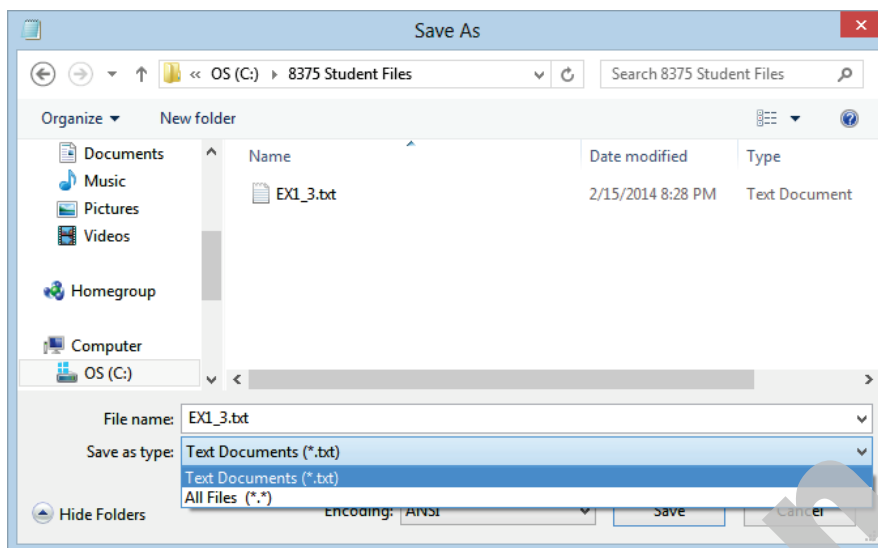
Save As

« OS (C:) › 8375 Student Files

Search 8375 Student Files

Organize ▾ New folder

Documents
Music
Pictures
Videos

Homegroup

Computer
OS (C:)

| Name | Date modified | Type |
|---|---|---|
| EX1_3.txt | 2/15/2014 8:28 PM | Text Document |

File name: EX1_3.txt

Save as type: Text Documents (*.txt)

Text Documents (*.txt)
All Files (*.*)

Hide Folders

Encoding: ANSI

Save

Cancel